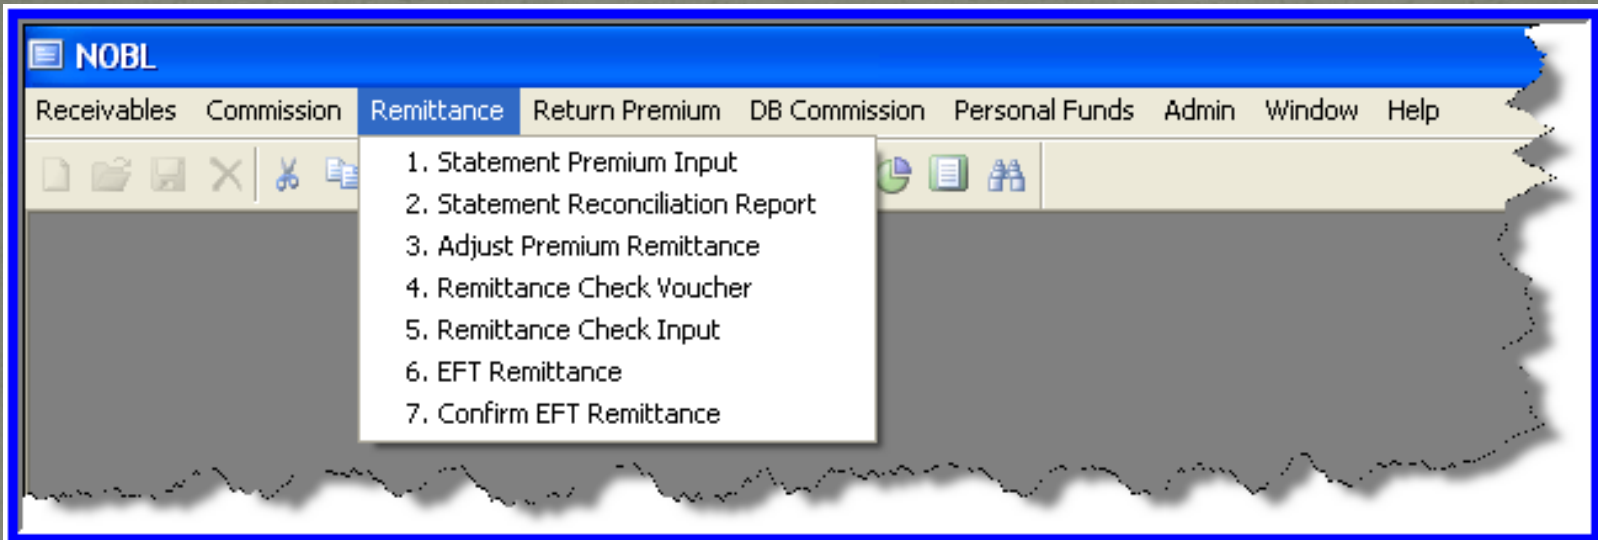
NOBL

Receivables Commission Remittance Return Premium DB Commission Personal Funds Admin Window Help

1. Statement Premium Input
2. Statement Reconciliation Report
3. Adjust Premium Remittance
4. Remittance Check Voucher
5. Remittance Check Input
6. EFT Remittance
7. Confirm EFT Remittance